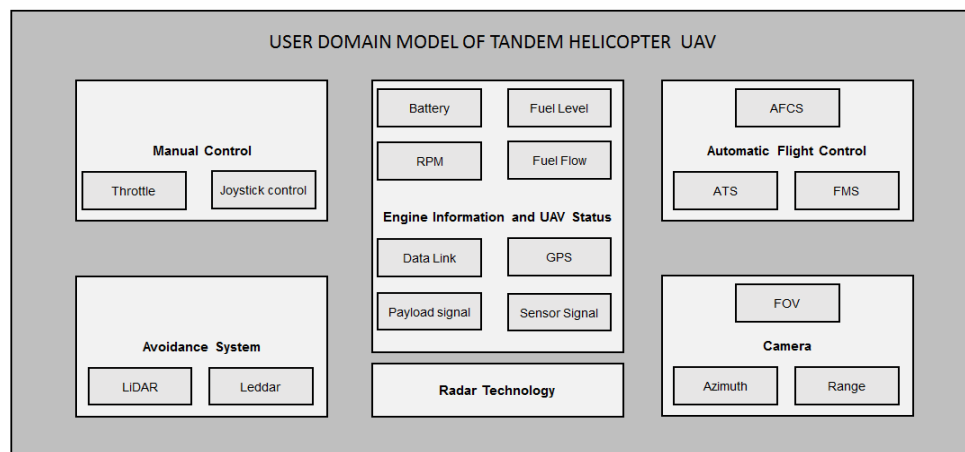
USER DOMAIN MODEL OF TANDEM HELICOPTER UAV

Manual Control

Throttle

Joystick control

Battery

Fuel Level

RPM

Fuel Flow

Engine Information and UAV Status

Data Link

GPS

Payload signal

Sensor Signal

AFCS

Automatic Flight Control

ATS

FMS

Avoidance System

LiDAR

Leddar

Radar Technology

FOV

Camera

Azimuth

Range